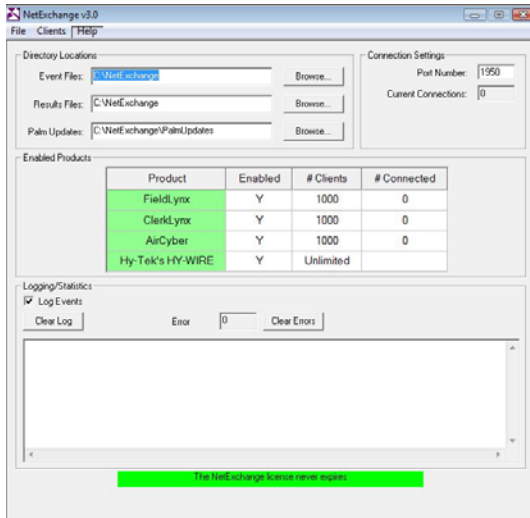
NetExchange v3.0

File Clients Help

Directory Locations

Event Files: C:\NetExchange Browse...

Results Files: C:\NetExchange Browse...

Palm Updates: C:\NetExchange\PalmUpdates Browse...

Connection Settings

Port Number: 1950

Current Connections: 0

Enabled Products

| Product | Enabled | # Clients | # Connected |
|---|---|---|---|
| FieldLynx | Y | 1000 | 0 |
| ClerkLynx | Y | 1000 | 0 |
| AirCyber | Y | 1000 | 0 |
| Hy-Tek's HY-WIRE | Y | Unlimited | |

Logging/Statistics

Log Events

Clear Log

Error 0

Clear Errors

The NetExchange licence never expires